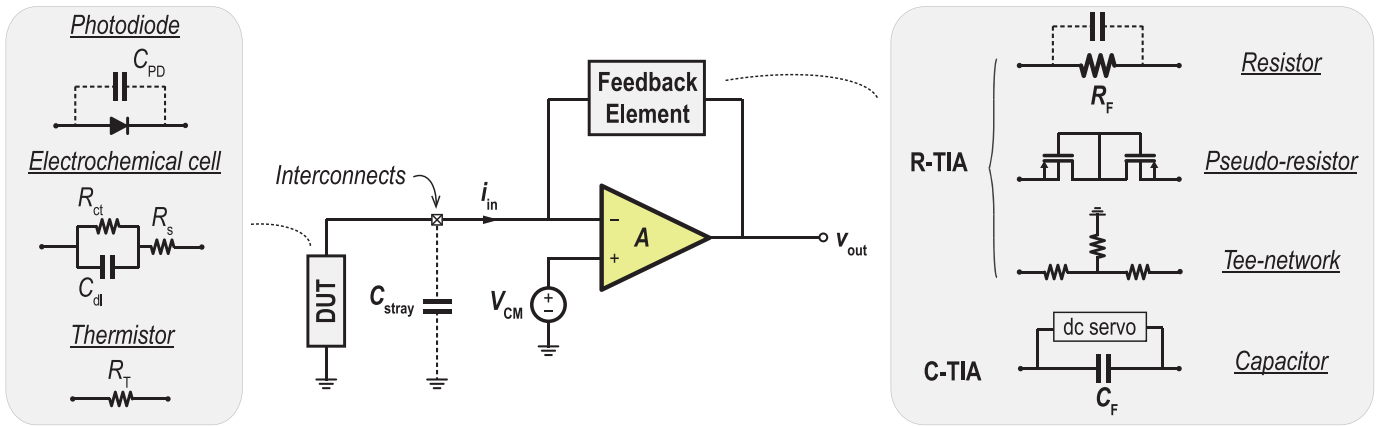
Photodiode

$C_{PD}$

Electrochemical cell

$R_{ct}$

$R_s$

$C_{dl}$

Thermistor

$R_T$

Interconnects

$i_{in}$

Feedback Element

−

+

A

$v_{out}$

DUT

$C_{stray}$

$V_{CM}$

+

−

Resistor

$R_F$

R-TIA

Pseudo-resistor

Tee-network

dc servo

C-TIA

Capacitor

$C_F$